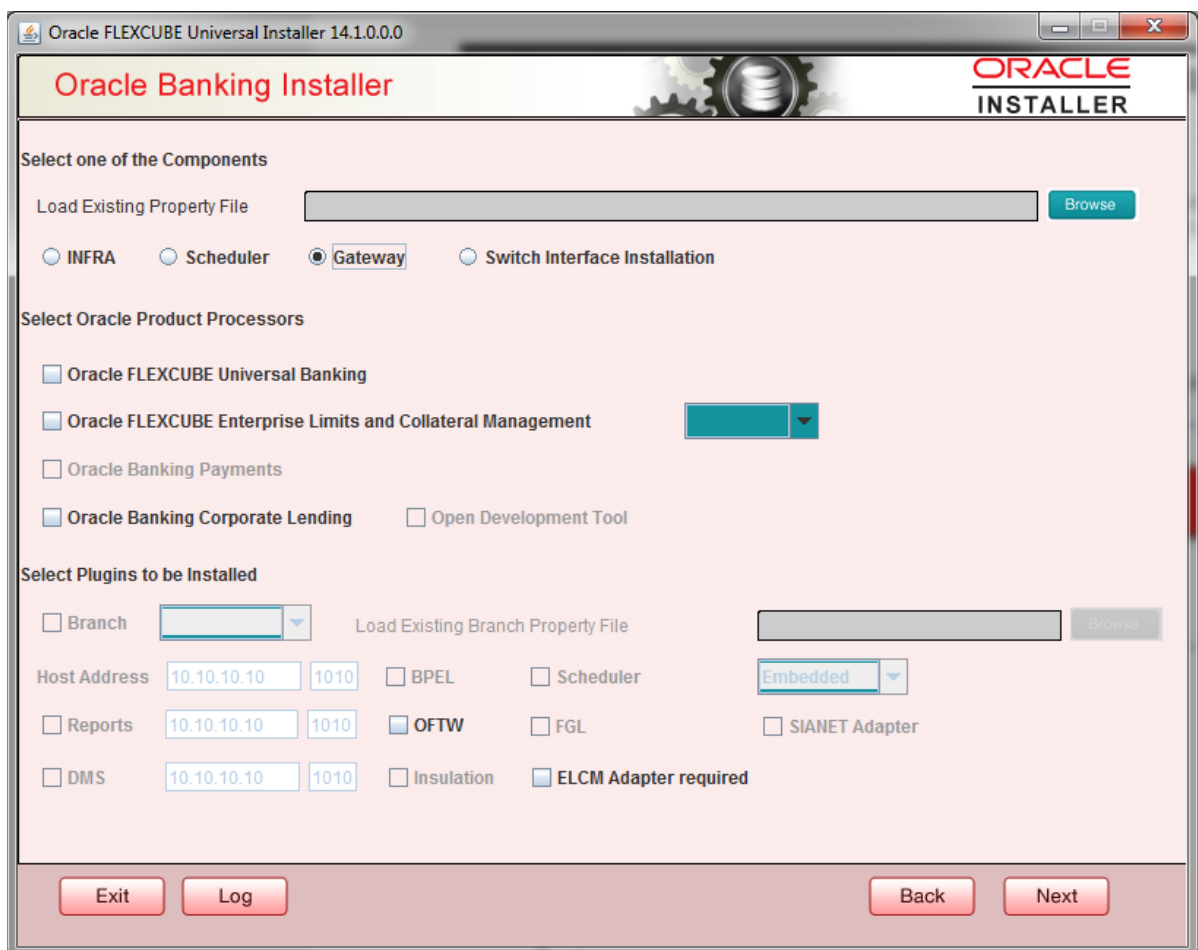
Oracle FLEXCUBE Universal Installer 14.1.0.0.0

Oracle Banking Installer

ORACLE
INSTALLER

Select one of the Components

Load Existing Property File

Browse

INFRA
Scheduler
Gateway
Switch Interface Installation

Select Oracle Product Processors

Oracle FLEXCUBE Universal Banking

Oracle FLEXCUBE Enterprise Limits and Collateral Management

Oracle Banking Payments

Oracle Banking Corporate Lending
Open Development Tool

Select Plugins to be Installed

Branch
Load Existing Branch Property File
Browse

Host Address 10.10.10.10 1010 BPEL Scheduler Embedded

Reports 10.10.10.10 1010 OFTW FGL SIANET Adapter

DMS 10.10.10.10 1010 Insulation ELCM Adapter required

Exit
Log
Back
Next